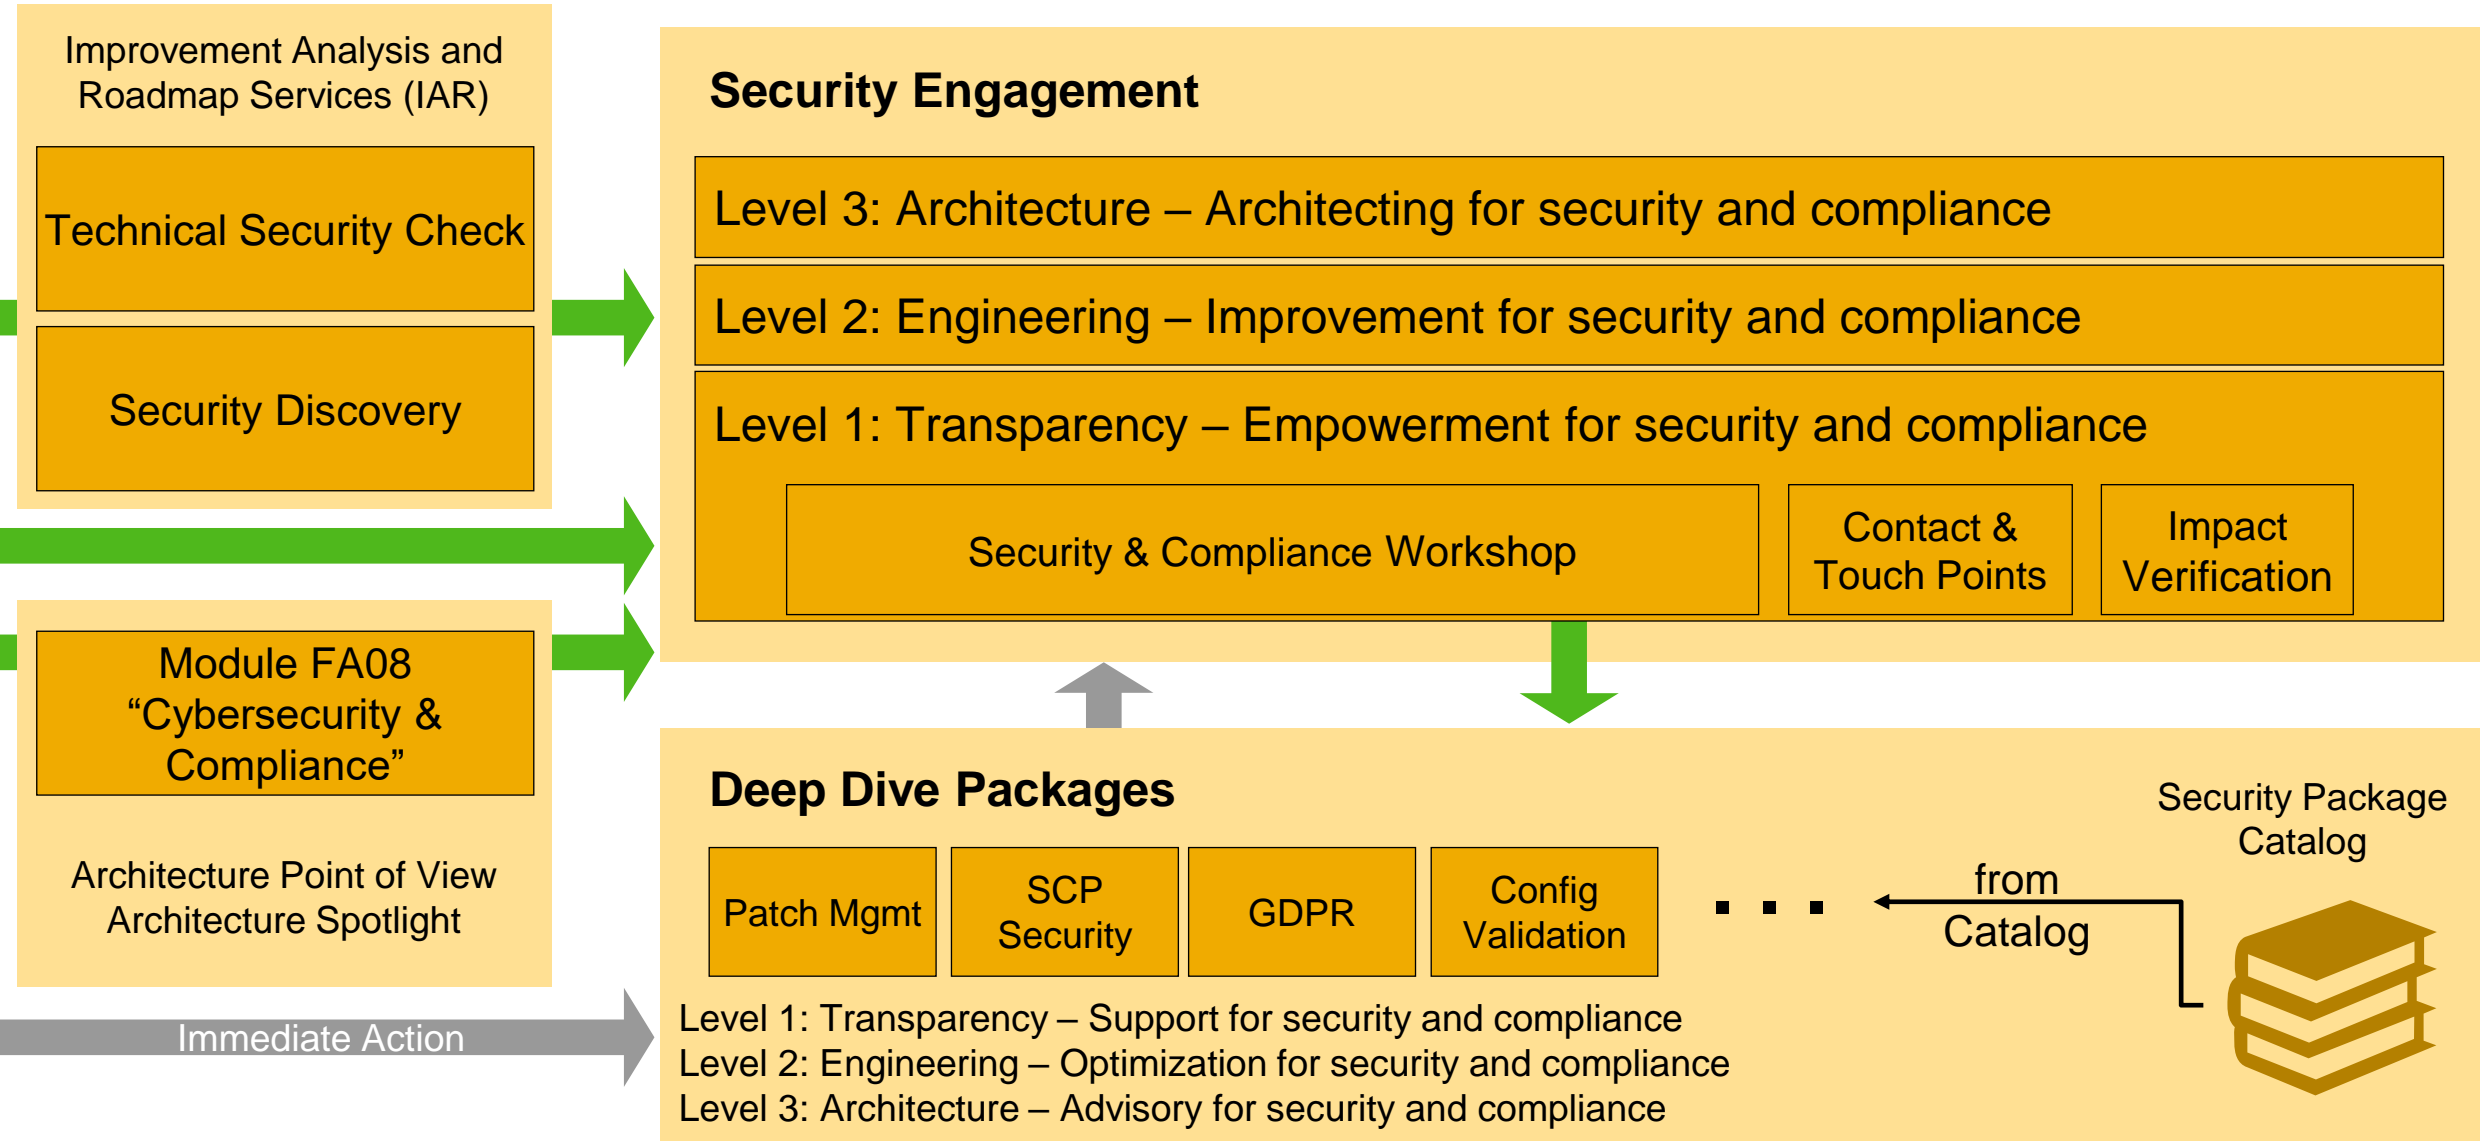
Improvement Analysis and Roadmap Services (IAR)

Technical Security Check

Security Discovery

Module FA08 “Cybersecurity & Compliance”

Architecture Point of View
Architecture Spotlight

Immediate Action

Security Engagement

Level 3: Architecture – Architecting for security and compliance

Level 2: Engineering – Improvement for security and compliance

Level 1: Transparency – Empowerment for security and compliance

Security & Compliance Workshop

Contact & Touch Points

Impact Verification

Deep Dive Packages

Patch Mgmt

SCP Security

GDPR

Config Validation

. . .

from Catalog

Security Package Catalog

Level 1: Transparency – Support for security and compliance
Level 2: Engineering – Optimization for security and compliance
Level 3: Architecture – Advisory for security and compliance